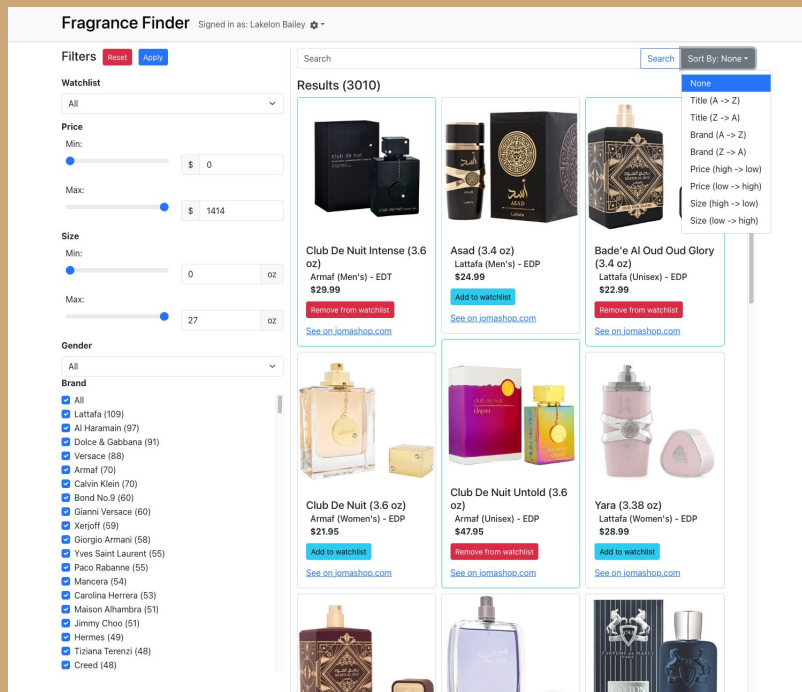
Fragrance Finder Signed in as: Lakelon Bailey

Filters Reset Apply

Watchlist
All

Price
Min:
$ 0
Max:
$ 1414

Size
Min:
0 oz
Max:
27 oz

Gender
All

Brand
All
Lattafa (109)
Al Haramain (97)
Dolce & Gabbana (91)
Versace (88)
Armaf (70)
Calvin Klein (70)
Bond No.9 (60)
Gianni Versace (60)
Xerjoff (59)
Giorgio Armani (58)
Yves Saint Laurent (55)
Paco Rabanne (55)
Mancera (54)
Carolina Herrera (53)
Maison Alhambra (51)
Jimmy Choo (51)
Hermes (49)
Tiziana Terenzi (48)
Creed (48)

Search Search Sort By: None

None
Title (A -> Z)
Title (Z -> A)
Brand (A -> Z)
Brand (Z -> A)
Price (high -> low)
Price (low -> high)
Size (high -> low)
Size (low -> high)

Results (3010)

club de nuit

Club De Nuit Intense (3.6 oz)
Armaf (Men's) - EDT
$29.99
Remove from watchlist
See on jomashop.com

ASAD

Asad (3.4 oz)
Lattafa (Men's) - EDP
$24.99
Add to watchlist
See on jomashop.com

Bade'e Al Oud Oud Glory (3.4 oz)
Lattafa (Unisex) - EDP
$22.99
Remove from watchlist
See on jomashop.com

Club De Nuit (3.6 oz)
Armaf (Women's) - EDP
$21.95
Add to watchlist
See on jomashop.com

club de nuit

Club De Nuit Untold (3.6 oz)
Armaf (Unisex) - EDP
$47.95
Remove from watchlist
See on jomashop.com

Yara (3.38 oz)
Lattafa (Women's) - EDP
$28.99
Add to watchlist
See on jomashop.com